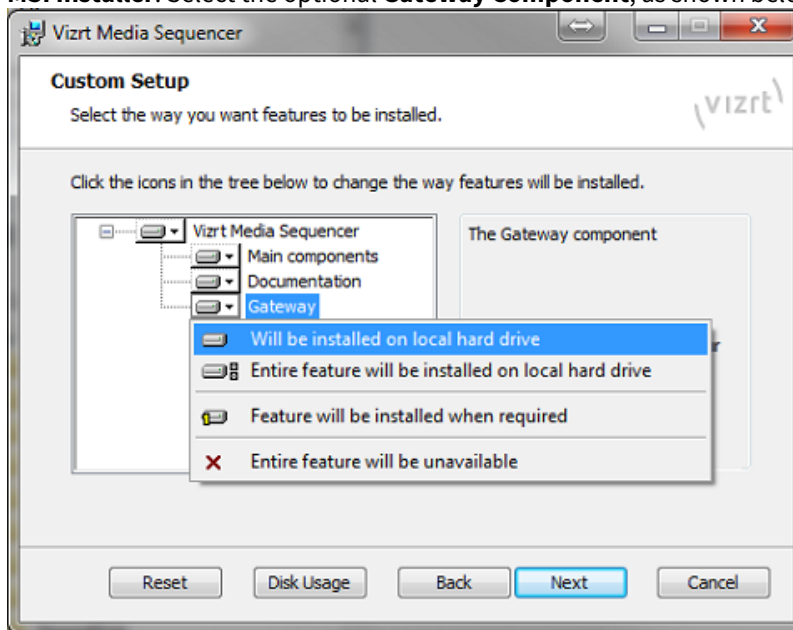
Vizrt Media Sequencer

Custom Setup

Select the way you want features to be installed.

\vizrt\

Click the icons in the tree below to change the way features will be installed.

Vizrt Media Sequencer
Main components
Documentation
Gateway

The Gateway component

Will be installed on local hard drive
Entire feature will be installed on local hard drive
Feature will be installed when required
Entire feature will be unavailable

Reset Disk Usage Back Next Cancel